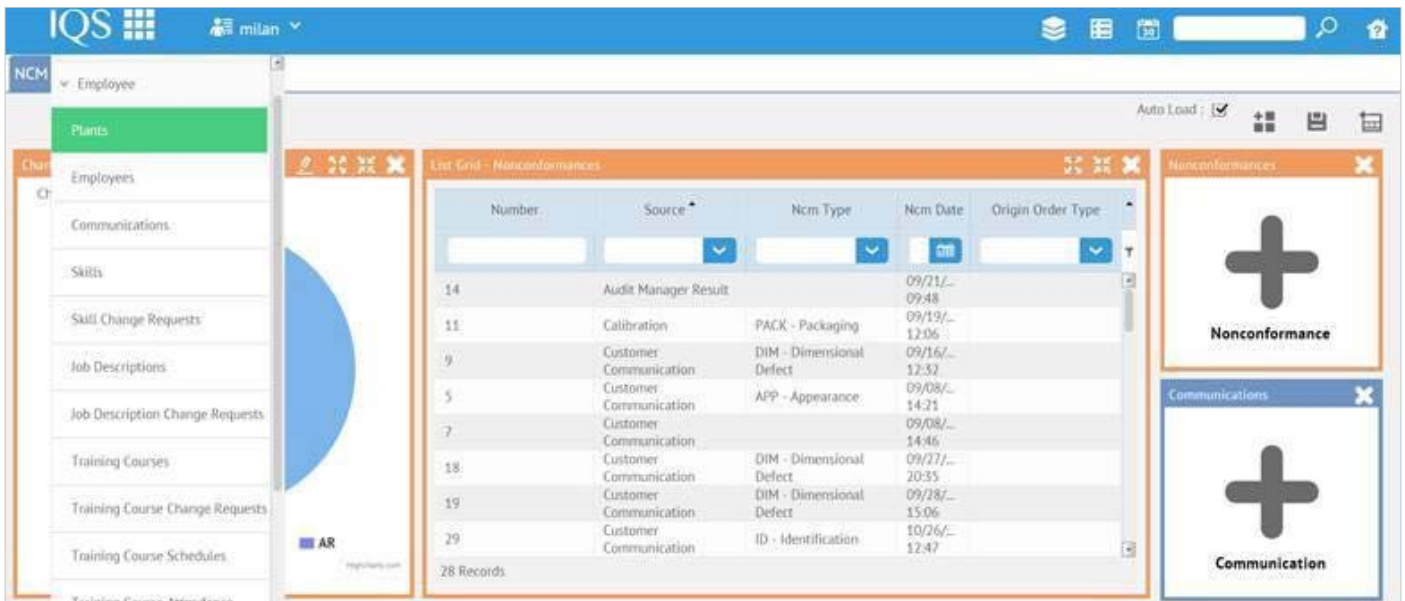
IQS milan

NCM

Employee
Plants
Employees
Communications
Skills
Skill Change Requests
Job Descriptions
Job Description Change Requests
Training Courses
Training Course Change Requests
Training Course Schedules
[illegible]

Auto Load :

Char
Ch

AR
Highcharts.com

List Grid - Nonconformances

| Number | Source | Ncm Type | Ncm Date | Origin Order Type |
|---|---|---|---|---|
| 14 | Audit Manager Result | | 09/21/... 09:48 | |
| 11 | Calibration | PACK - Packaging | 09/19/... 12:06 | |
| 9 | Customer Communication | DIM - Dimensional Defect | 09/16/... 12:32 | |
| 5 | Customer Communication | APP - Appearance | 09/08/... 14:21 | |
| 7 | Customer Communication | | 09/08/... 14:46 | |
| 18 | Customer Communication | DIM - Dimensional Defect | 09/27/... 20:35 | |
| 19 | Customer Communication | DIM - Dimensional Defect | 09/28/... 15:06 | |
| 29 | Customer Communication | ID - Identification | 10/26/... 12:47 | |

28 Records

Nonconformances
Nonconformance

Communications
Communication